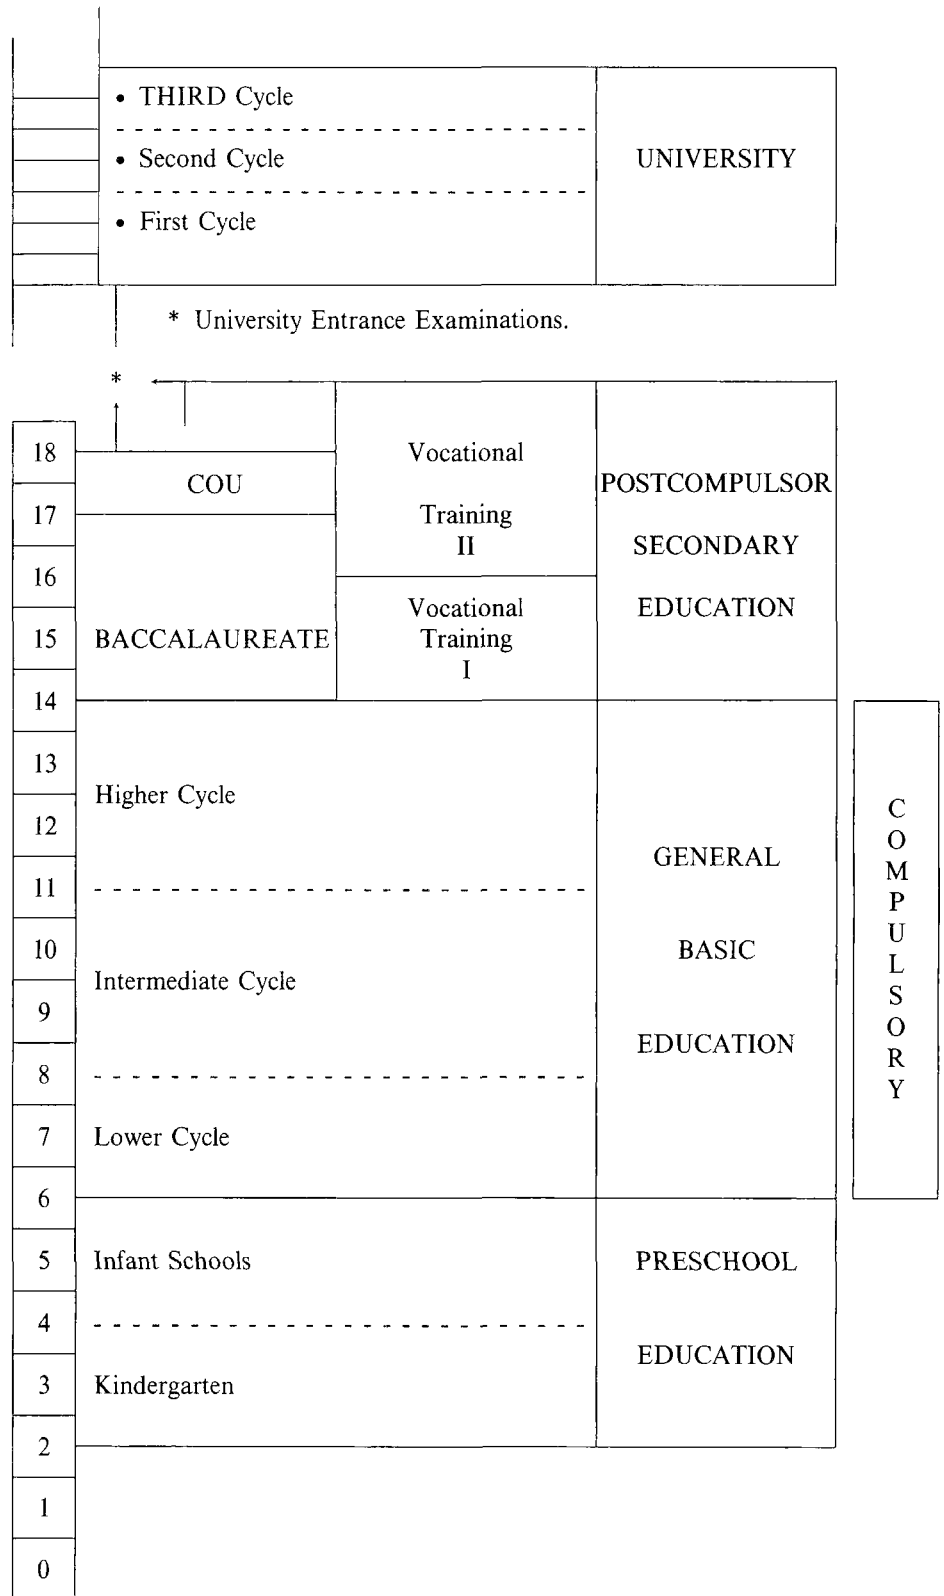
• THIRD Cycle

• Second Cycle

• First Cycle

UNIVERSITY

* University Entrance Examinations.

*

| Age | | | |
|---|---|---|---|
| 18 | COU | Vocational Training II | POSTCOMPULSOR SECONDARY EDUCATION |
| 17 | | | |
| 16 | BACCALAUREATE | | |
| 15 | | Vocational Training I | |
| 14 | | | |
| 13 | Higher Cycle | | GENERAL BASIC EDUCATION |
| 12 | | | |
| 11 | | | |
| 10 | Intermediate Cycle | | |
| 9 | | | |
| 8 | | | |
| 7 | Lower Cycle | | |
| 6 | | | |
| 5 | Infant Schools | | PRESCHOOL EDUCATION |
| 4 | | | |
| 3 | Kindergarten | | |
| 2 | | | |
| 1 | | | |
| 0 | | | |

COMPULSORY